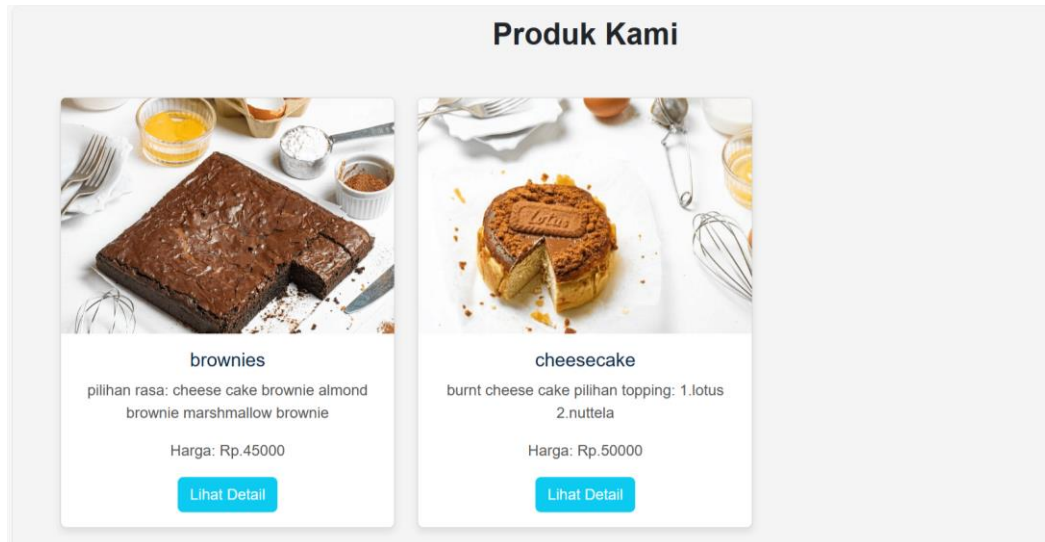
Produk Kami

brownies

pilihan rasa: cheese cake brownie almond brownie marshmallow brownie

Harga: Rp.45000

Lihat Detail

cheesecake

burnt cheese cake pilihan topping: 1.lotus 2.nuttela

Harga: Rp.50000

Lihat Detail